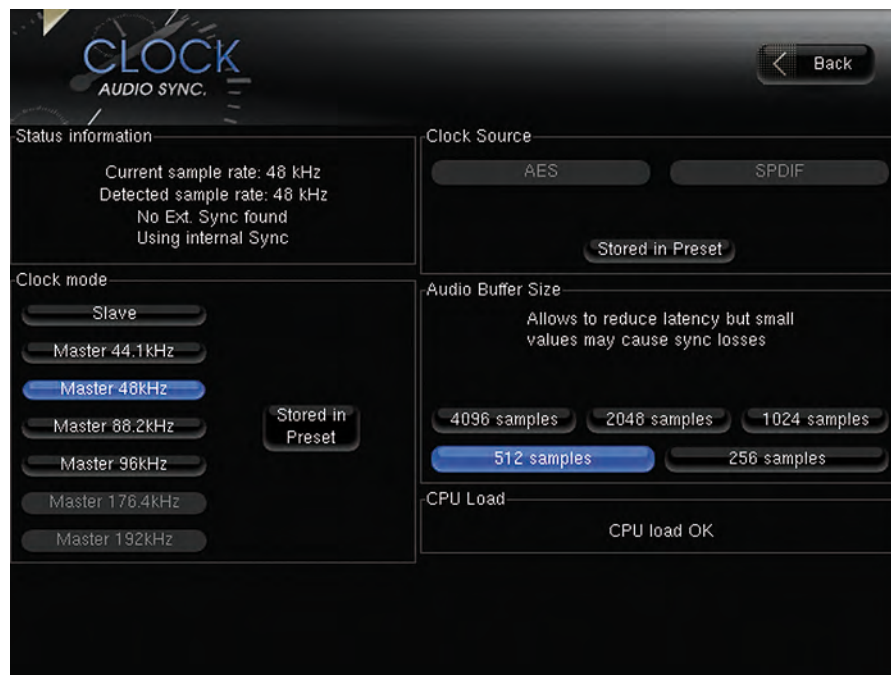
CLOCK
AUDIO SYNC.

Back

Status information

Current sample rate: 48 kHz
Detected sample rate: 48 kHz
No Ext. Sync found
Using internal Sync

Clock Source

AES

SPDIF

Stored in Preset

Clock mode

Slave

Master 44.1kHz

Master 48kHz

Master 88.2kHz

Master 96kHz

Master 176.4kHz

Master 192kHz

Stored in Preset

Audio Buffer Size

Allows to reduce latency but small values may cause sync losses

4096 samples

2048 samples

1024 samples

512 samples

256 samples

CPU Load

CPU load OK